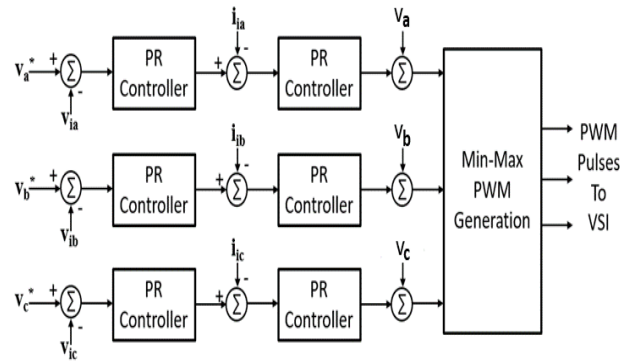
$v_a^*$ + $\Sigma$ - $v_{ia}$ PR Controller + $\Sigma$ - $i_{ia}$ PR Controller $\Sigma$ $V_a$

$v_b^*$ + $\Sigma$ - $v_{ib}$ PR Controller + $\Sigma$ - $i_{ib}$ PR Controller $\Sigma$ $V_b$

$v_c^*$ + $\Sigma$ - $v_{ic}$ PR Controller + $\Sigma$ - $i_{ic}$ PR Controller $\Sigma$ $V_c$

Min-Max PWM Generation

PWM Pulses To VSI